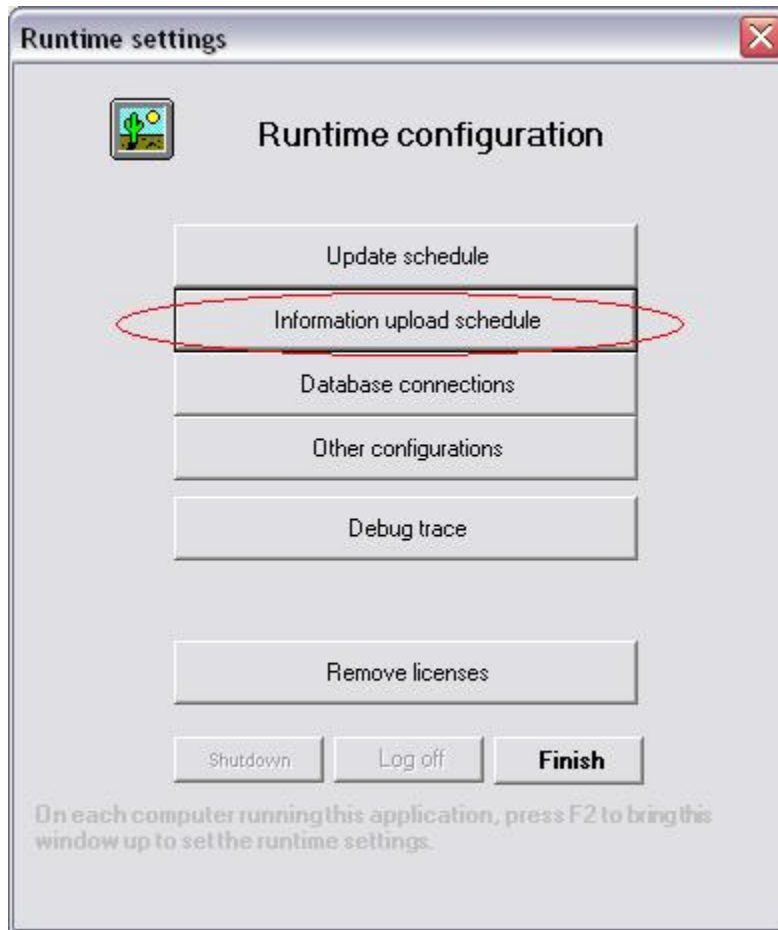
Runtime settings

Runtime configuration

Update schedule

Information upload schedule

Database connections

Other configurations

Debug trace

Remove licenses

Shutdown

Log off

Finish

On each computer runningthis application, press F2 to bringthis window up to set the runtime settings.